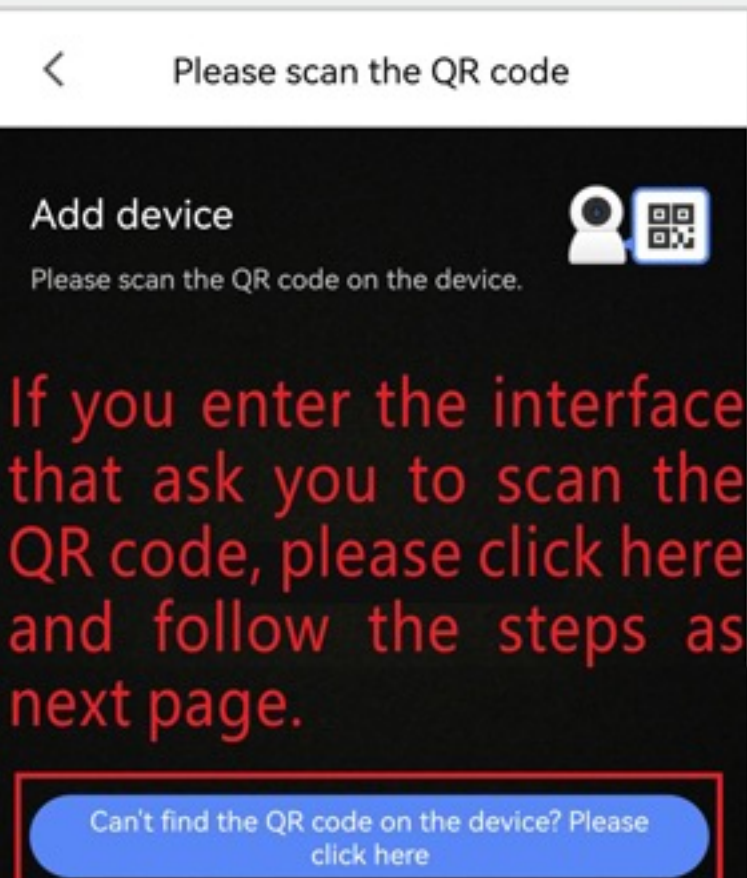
<

Please scan the QR code

Add device

Please scan the QR code on the device.

If you enter the interface that ask you to scan the QR code, please click here and follow the steps as next page.

Can't find the QR code on the device? Please click here